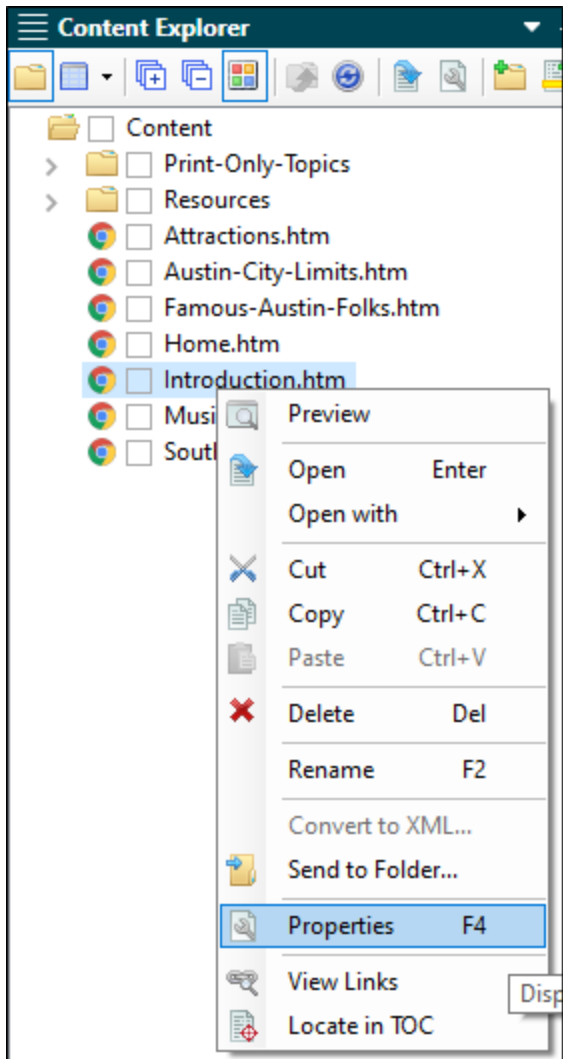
Content Explorer

Content
Print-Only-Topics
Resources
Attractions.htm
Austin-City-Limits.htm
Famous-Austin-Folks.htm
Home.htm
Introduction.htm
Musi
Soutl

Preview
Open Enter
Open with
Cut Ctrl+X
Copy Ctrl+C
Paste Ctrl+V
Delete Del
Rename F2
Convert to XML...
Send to Folder...
Properties F4
View Links
Locate in TOC

Disp